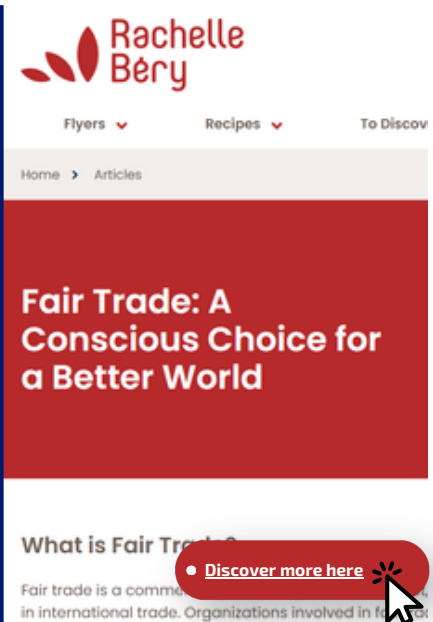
Rachelle Béry

Flyers Recipes To Discov

Home > Articles

Fair Trade: A Conscious Choice for a Better World

What is Fair Tra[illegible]

Fair trade is a comme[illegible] in international trade. Organizations involved in f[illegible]

Discover more here